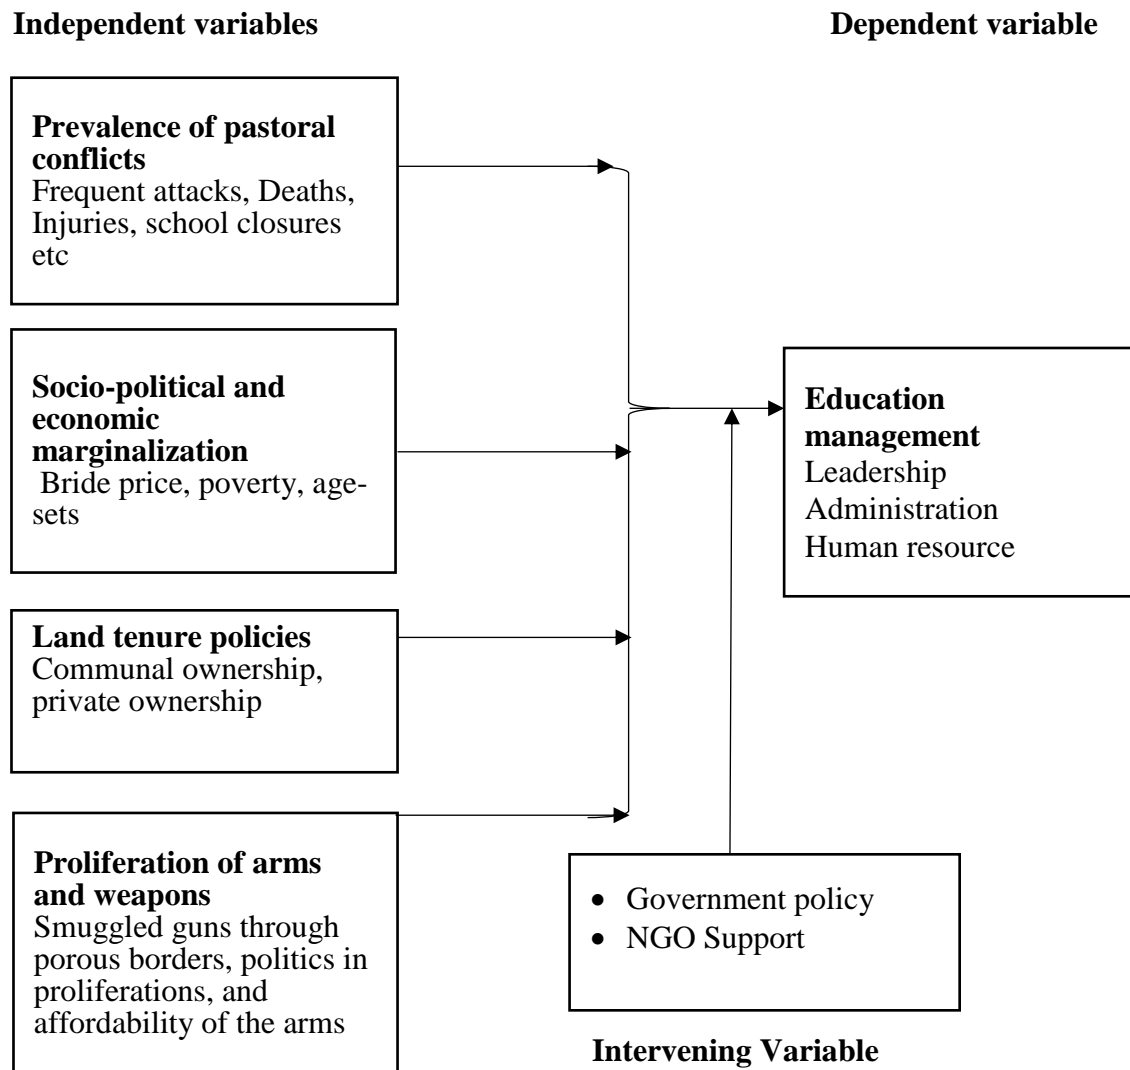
**Independent variables**

**Dependent variable**

**Prevalence of pastoral conflicts**
Frequent attacks, Deaths, Injuries, school closures etc

**Socio-political and economic marginalization**
Bride price, poverty, age-sets

**Land tenure policies**
Communal ownership, private ownership

**Proliferation of arms and weapons**
Smuggled guns through porous borders, politics in proliferations, and affordability of the arms

**Education management**
Leadership
Administration
Human resource

- Government policy
- NGO Support

**Intervening Variable**